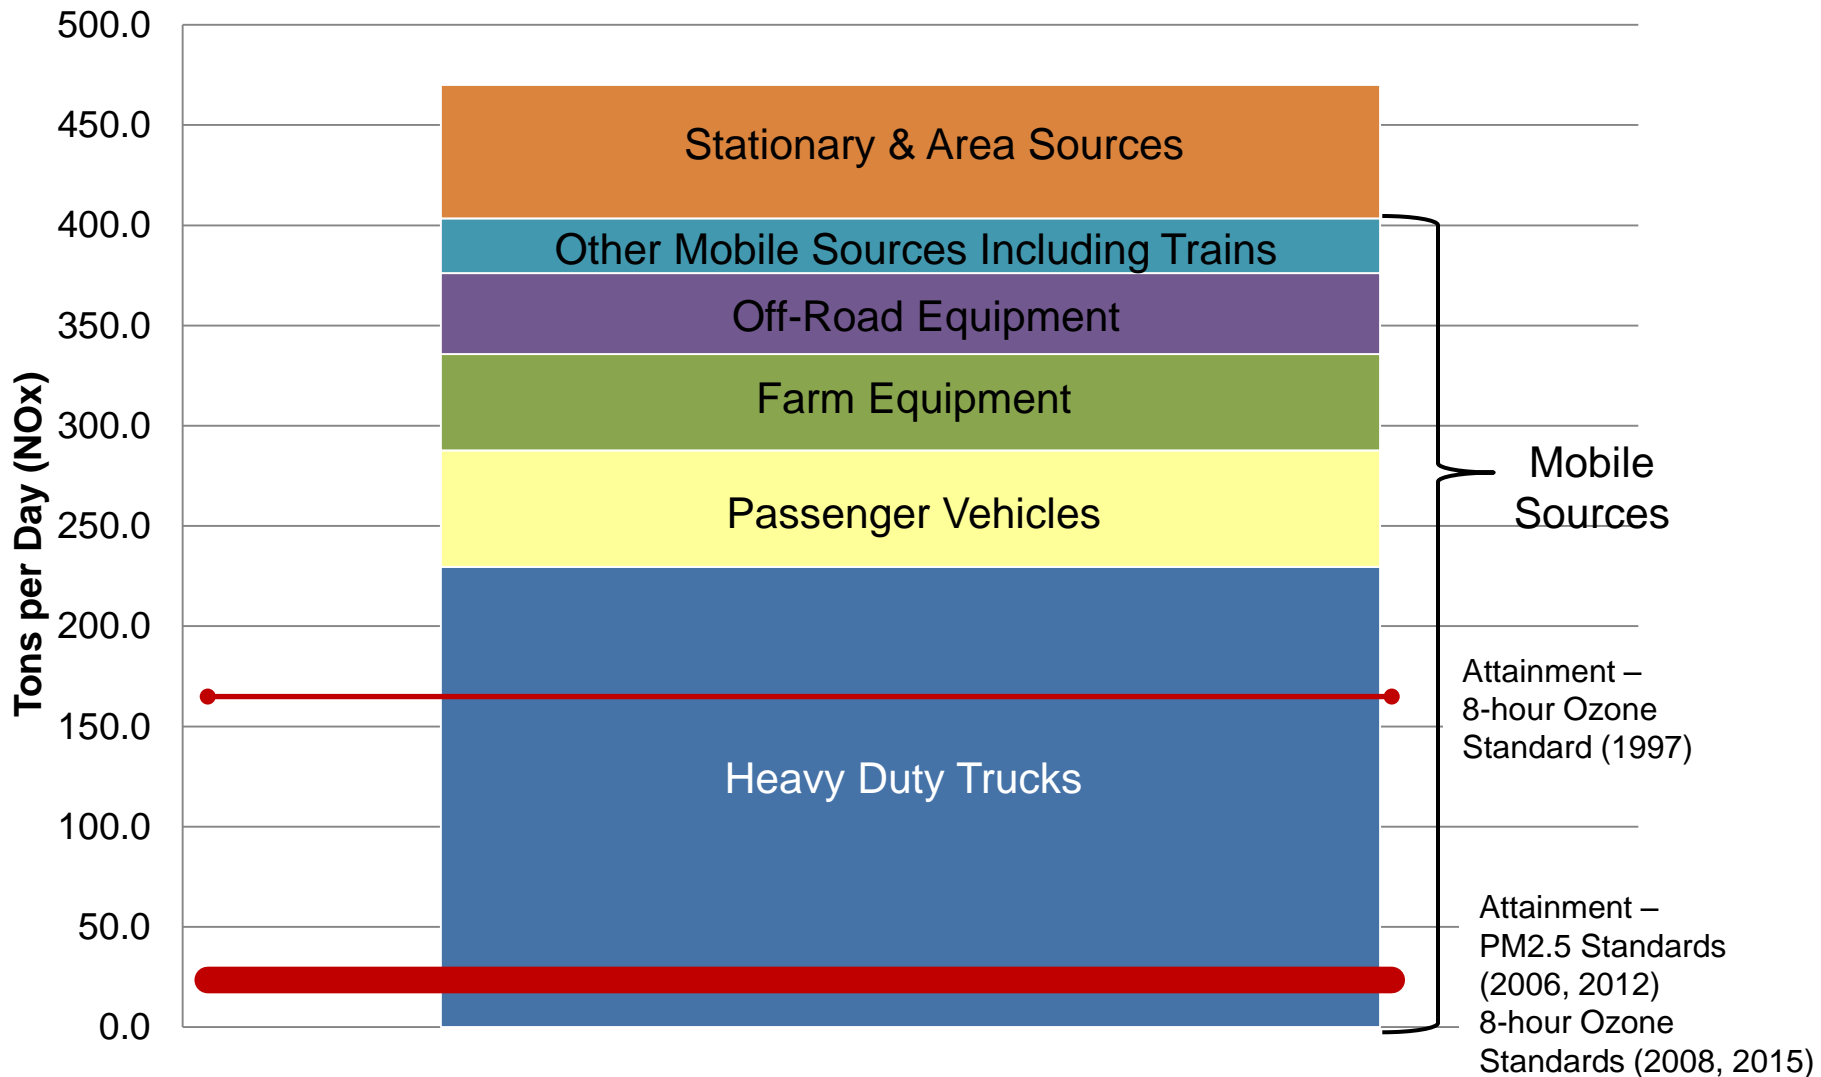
500.0
450.0
400.0
350.0
300.0
250.0
200.0
150.0
100.0
50.0
0.0

Tons per Day (NOx)

Stationary & Area Sources
Other Mobile Sources Including Trains
Off-Road Equipment
Farm Equipment
Passenger Vehicles
Heavy Duty Trucks

Mobile Sources

Attainment – 8-hour Ozone Standard (1997)

Attainment – PM2.5 Standards (2006, 2012) 8-hour Ozone Standards (2008, 2015)